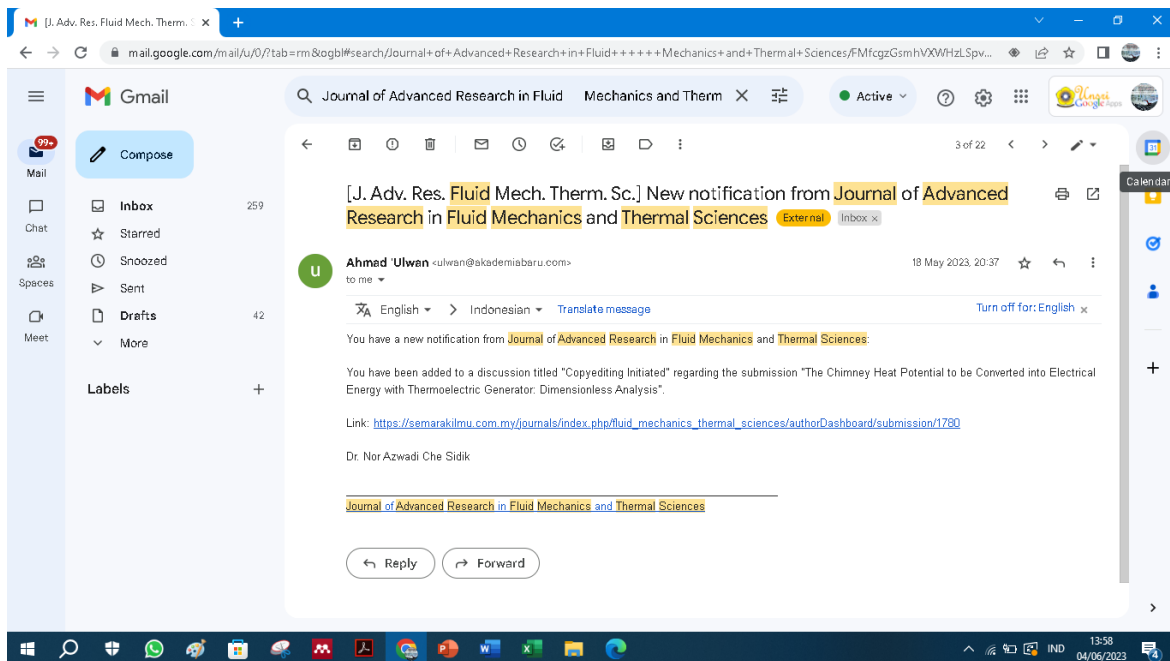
[J. Adv. Res. Fluid Mech. Therm. S ×

mail.google.com/mail/u/0/?tab=rm&ogbl#search/Journal+of+Advanced+Research+in+Fluid++++++Mechanics+and+Thermal+Sciences/FMfcgzGsmhVXWHzLSpv...

Gmail

Journal of Advanced Research in Fluid Mechanics and Therm

Active

Calendar

99+
Mail
Chat
Spaces
Meet

Compose
Inbox 259
Starred
Snoozed
Sent
Drafts 42
More

Labels +

3 of 22

[J. Adv. Res. Fluid Mech. Therm. Sc.] New notification from Journal of Advanced Research in Fluid Mechanics and Thermal Sciences External Inbox ×

Ahmad 'Ulwan <ulwan@akademiabaru.com> 18 May 2023, 20:37
to me

English > Indonesian Translate message Turn off for: English ×

You have a new notification from Journal of Advanced Research in Fluid Mechanics and Thermal Sciences:

You have been added to a discussion titled "Copyediting Initiated" regarding the submission "The Chimney Heat Potential to be Converted into Electrical Energy with Thermoelectric Generator: Dimensionless Analysis".

Link: https://semarakilmu.com.my/journals/index.php/fluid_mechanics_thermal_sciences/authorDashboard/submission/1780

Dr. Nor Azwadi Che Sidik

Journal of Advanced Research in Fluid Mechanics and Thermal Sciences

Reply Forward

IND 13:58 04/06/2023